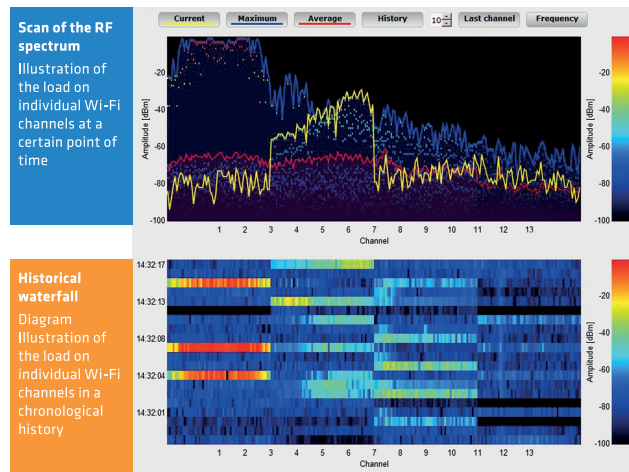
Scan of the RF spectrum

Illustration of the load on individual Wi-Fi channels at a certain point of time

Current Maximum Average History 10 Last channel Frequency

-20
-40
-60
-80
-100

Amplitude [dBm]

1 2 3 4 5 6 7 8 9 10 11 12 13

Channel

-20
-40
-60
-80
-100

Amplitude [dBm]

Historical waterfall

Diagram Illustration of the load on individual Wi-Fi channels in a chronological history

14:32:17
14:32:13
14:32:08
14:32:04
14:32:01

1 2 3 4 5 6 7 8 9 10 11 12 13

Channel

-20
-40
-60
-80
-100

Amplitude [dBm]